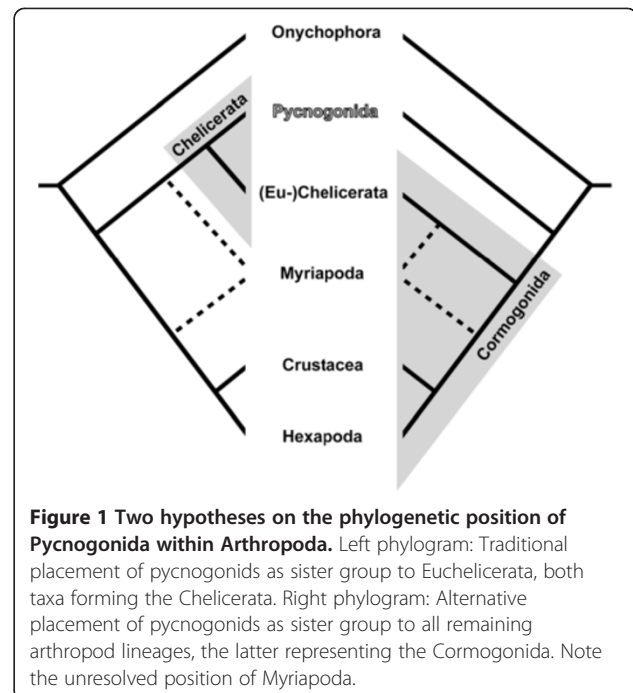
Onychophora

Chelicerata

Pycnogonida

(Eu-)Chelicerata

Myriapoda

Cormogonida

Crustacea

Hexapoda

**Figure 1 Two hypotheses on the phylogenetic position of Pycnogonida within Arthropoda.** Left phylogram: Traditional placement of pycnogonids as sister group to Euchelicerata, both taxa forming the Chelicerata. Right phylogram: Alternative placement of pycnogonids as sister group to all remaining arthropod lineages, the latter representing the Cormogonida. Note the unresolved position of Myriapoda.